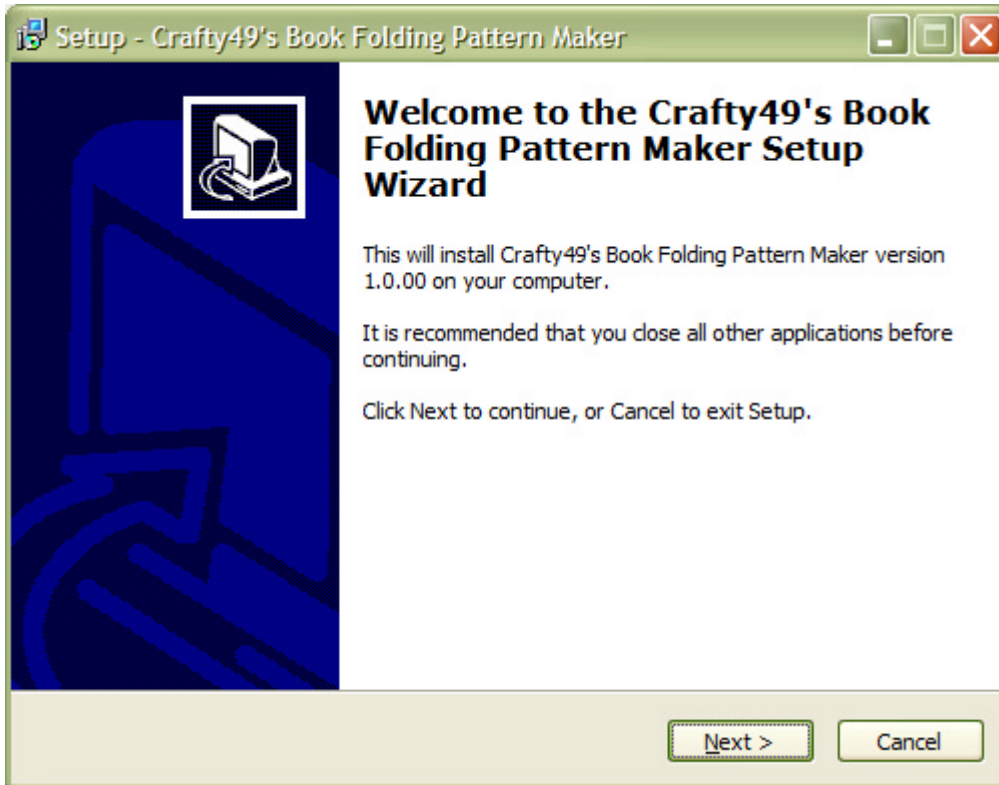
Setup - Crafty49's Book Folding Pattern Maker

Welcome to the Crafty49's Book Folding Pattern Maker Setup Wizard

This will install Crafty49's Book Folding Pattern Maker version 1.0.00 on your computer.

It is recommended that you close all other applications before continuing.

Click Next to continue, or Cancel to exit Setup.

Next >

Cancel